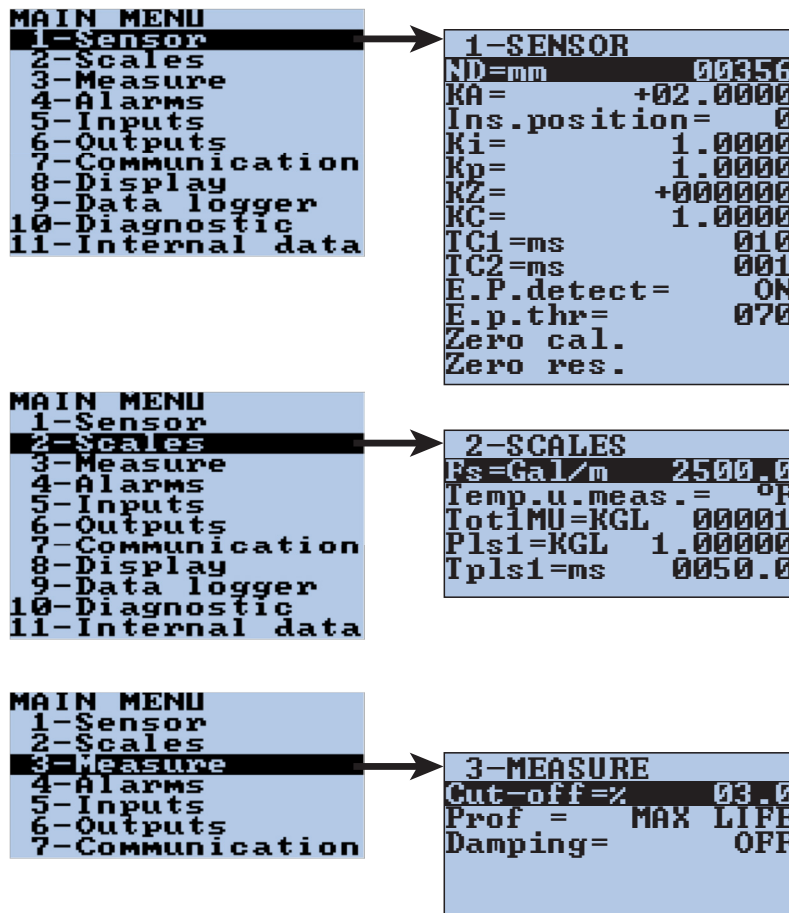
MAIN MENU
1-Sensor
2-Scales
3-Measure
4-Alarms
5-Inputs
6-Outputs
7-Communication
8-Display
9-Data logger
10-Diagnostic
11-Internal data

1-SENSOR
ND=mm 00356
KA= +02.0000
Ins.position= 0
Ki= 1.0000
Kp= 1.0000
KZ= +000000
KC= 1.0000
TC1=ms 010
TC2=ms 001
E.P.detect= ON
E.p.thr= 070
Zero cal.
Zero res.

MAIN MENU
1-Sensor
2-Scales
3-Measure
4-Alarms
5-Inputs
6-Outputs
7-Communication
8-Display
9-Data logger
10-Diagnostic
11-Internal data

2-SCALES
Fs=Gal/m 2500.0
Temp.u.meas.= °F
Tot1MU=KGL 00001
Pls1=KGL 1.00000
Tpls1=ms 0050.0

MAIN MENU
1-Sensor
2-Scales
3-Measure
4-Alarms
5-Inputs
6-Outputs
7-Communication

3-MEASURE
Cut-off=% 03.0
Prof = MAX LIFE
Damping= OFF